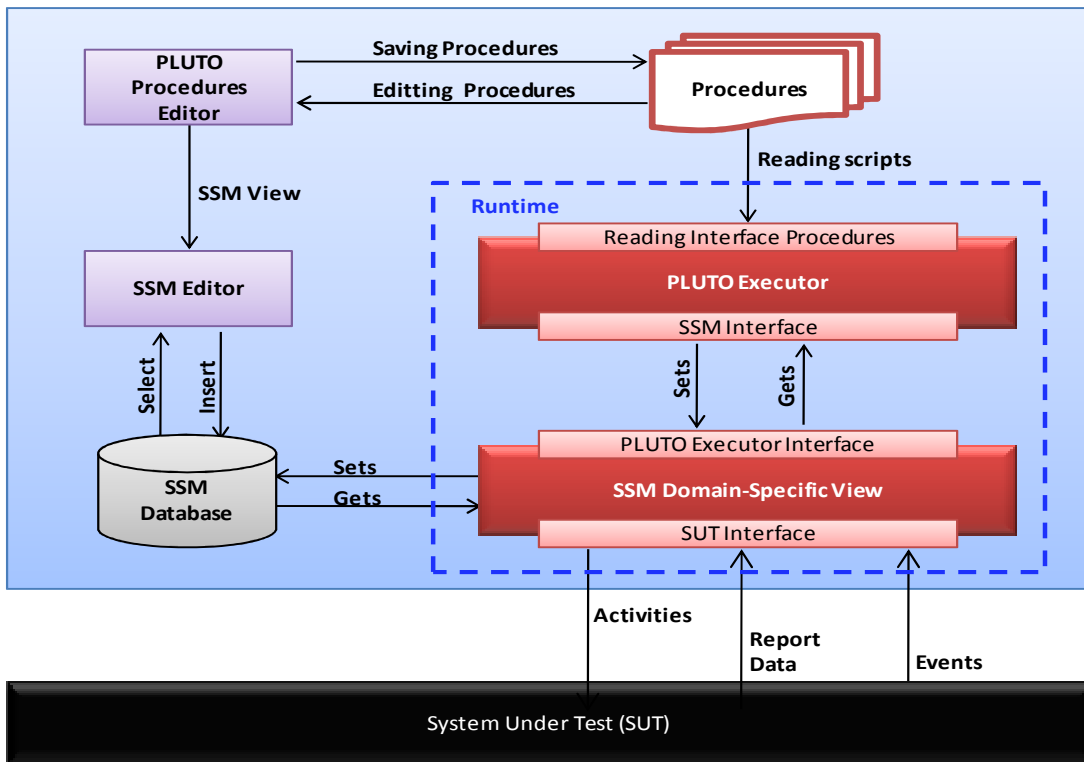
PLUTO Procedures Editor

Saving Procedures

Editting Procedures

Procedures

Reading scripts

SSM View

Runtime

Reading Interface Procedures

PLUTO Executor

SSM Interface

SSM Editor

Select

Insert

Sets

Gets

PLUTO Executor Interface

SSM Database

Sets

Gets

SSM Domain-Specific View

SUT Interface

Activities

Report Data

Events

System Under Test (SUT)